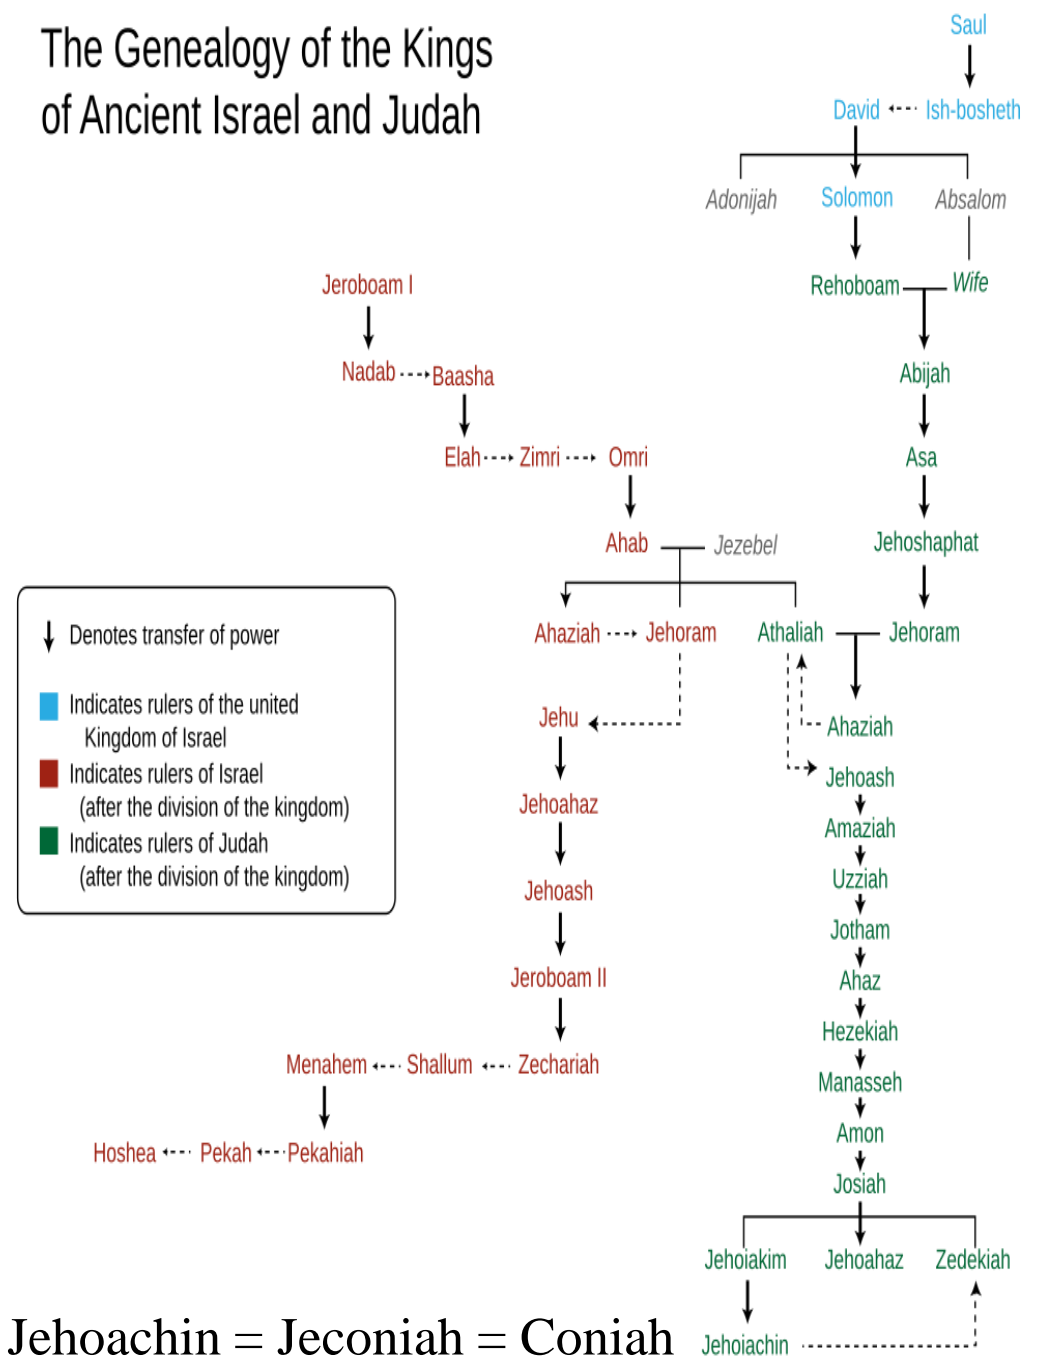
The Genealogy of the Kings of Ancient Israel and Judah

Saul
David
Ish-bosheth
Adonijah
Solomon
Absalom
Rehoboam
Wife
Abijah
Asa
Jehoshaphat
Jehoram
Jeroboam I
Nadab
Baasha
Elah
Zimri
Omri
Ahab
Jezebel
Ahaziah
Jehoram
Athaliah
Jehu
Ahaziah
Jehoash
Jehoahaz
Amaziah
Jehoash
Uzziah
Jotham
Jeroboam II
Ahaz
Hezekiah
Menahem
Shallum
Zechariah
Manasseh
Amon
Hoshea
Pekah
Pekahiah
Josiah
Jehoiakim
Jehoahaz
Zedekiah
Jehoiachin

Denotes transfer of power
Indicates rulers of the united Kingdom of Israel
Indicates rulers of Israel (after the division of the kingdom)
Indicates rulers of Judah (after the division of the kingdom)

Jehoachin = Jeconiah = Coniah